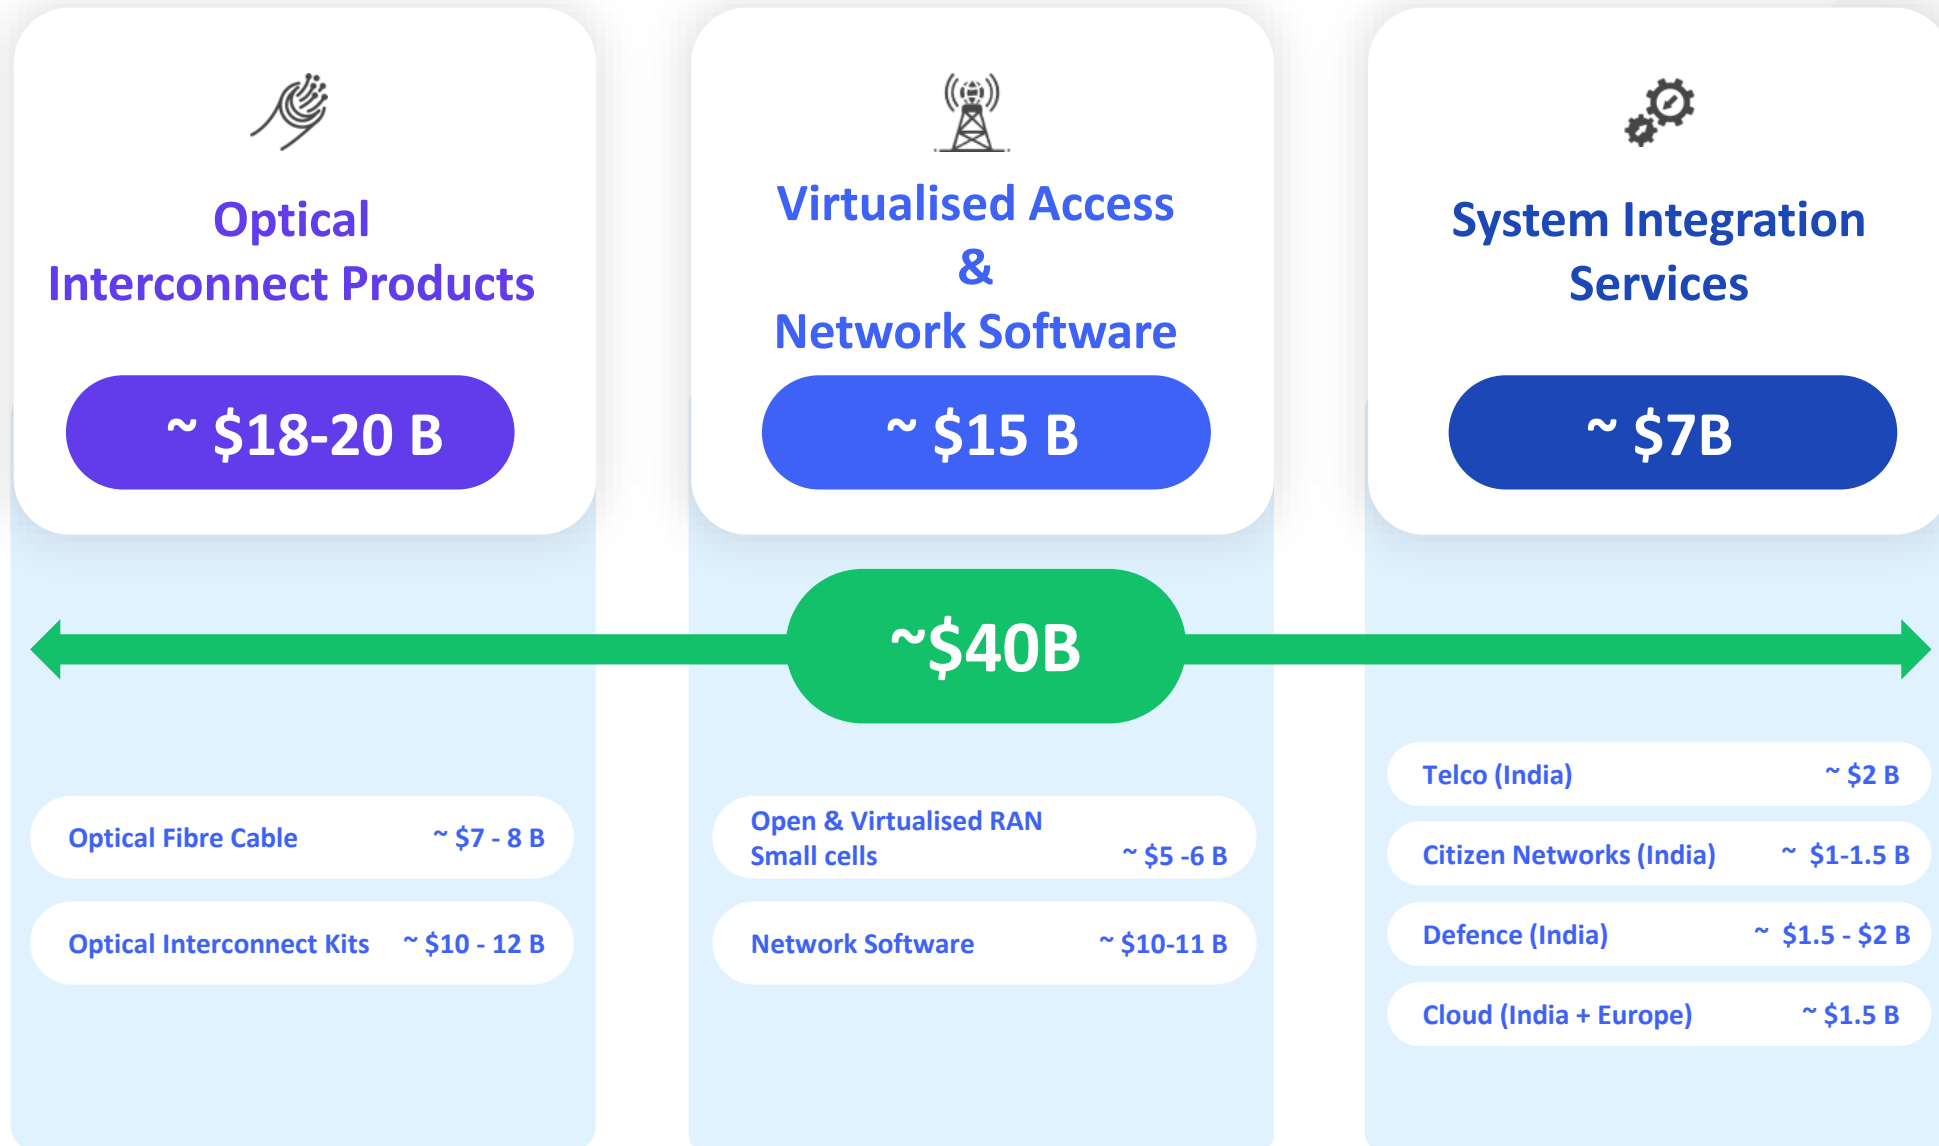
Optical Interconnect Products

~ $18-20 B

Virtualised Access & Network Software

~ $15 B

System Integration Services

~ $7B

~$40B

Optical Fibre Cable ~ $7 - 8 B

Optical Interconnect Kits ~ $10 - 12 B

Open & Virtualised RAN Small cells ~ $5 -6 B

Network Software ~ $10-11 B

Telco (India) ~ $2 B

Citizen Networks (India) ~ $1-1.5 B

Defence (India) ~ $1.5 - $2 B

Cloud (India + Europe) ~ $1.5 B